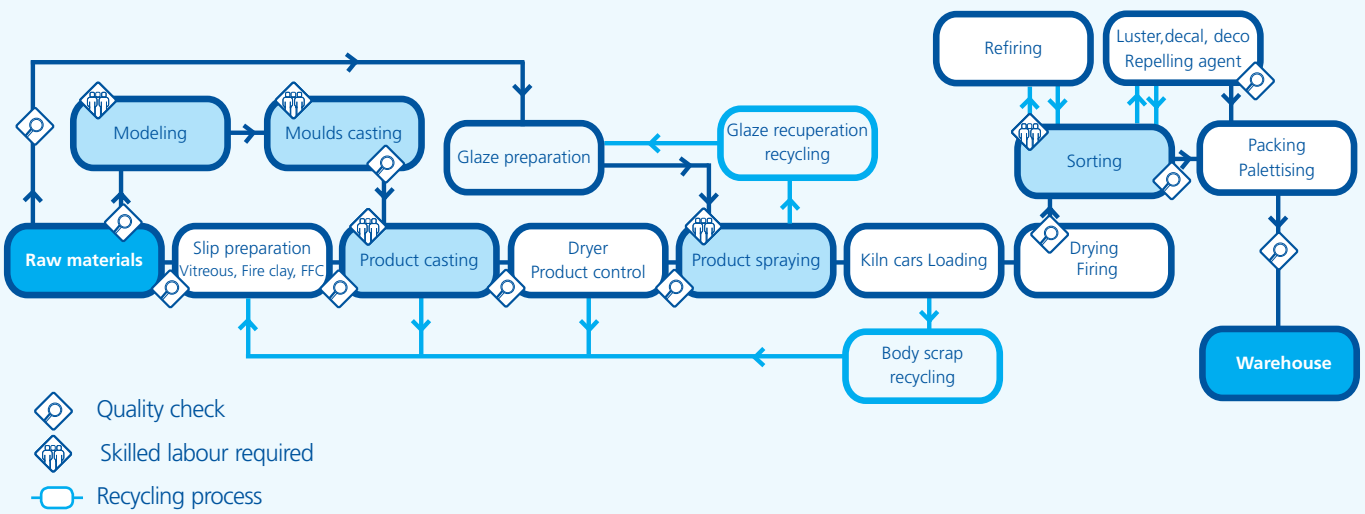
Modeling

Moulds casting

Glaze preparation

Glaze recuperation recycling

Refiring

Luster,decal, deco Repelling agent

Sorting

Packing Palettising

Raw materials

Slip preparation Vitreous, Fire clay, FFC

Product casting

Dryer Product control

Product spraying

Kiln cars Loading

Drying Firing

Body scrap recycling

Warehouse

Quality check

Skilled labour required

Recycling process